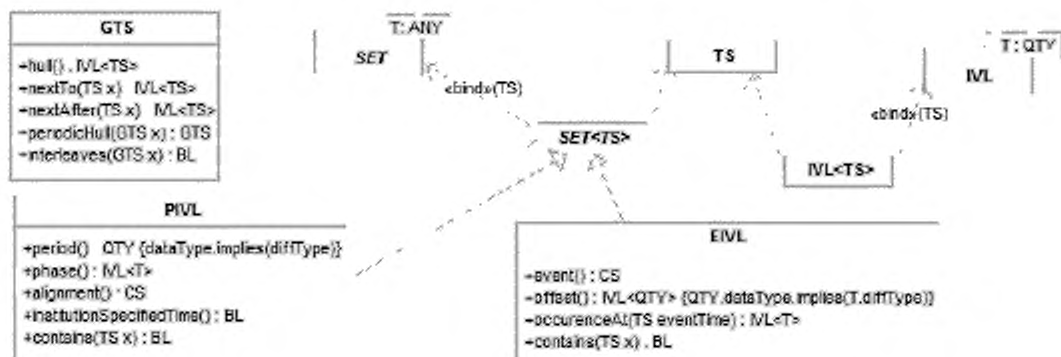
GTS

+hull() : IVL<TS>
+nextTo(TS x) : IVL<TS>
+nextAfter(TS x) : IVL<TS>
+periodicHull(GTS x) : GTS
+interleaves(GTS x) : BL

T: ANY

SET

«bind»(TS)

TS

T : QTY

IVL

«bind»(TS)

SET<TS>

IVL<TS>

PIVL

+period() : QTY {dataType.implies(diffType)}
+phase() : IVL<T>
+alignment() : CS
+institutionSpecifiedTime() : BL
+contains(TS x) : BL

EIVL

+event() : CS
+offset() : IVL<QTY> {QTY.dataType.implies(T.diffType)}
+occurenceAt(TS eventTime) : IVL<T>
+contains(TS x) : BL